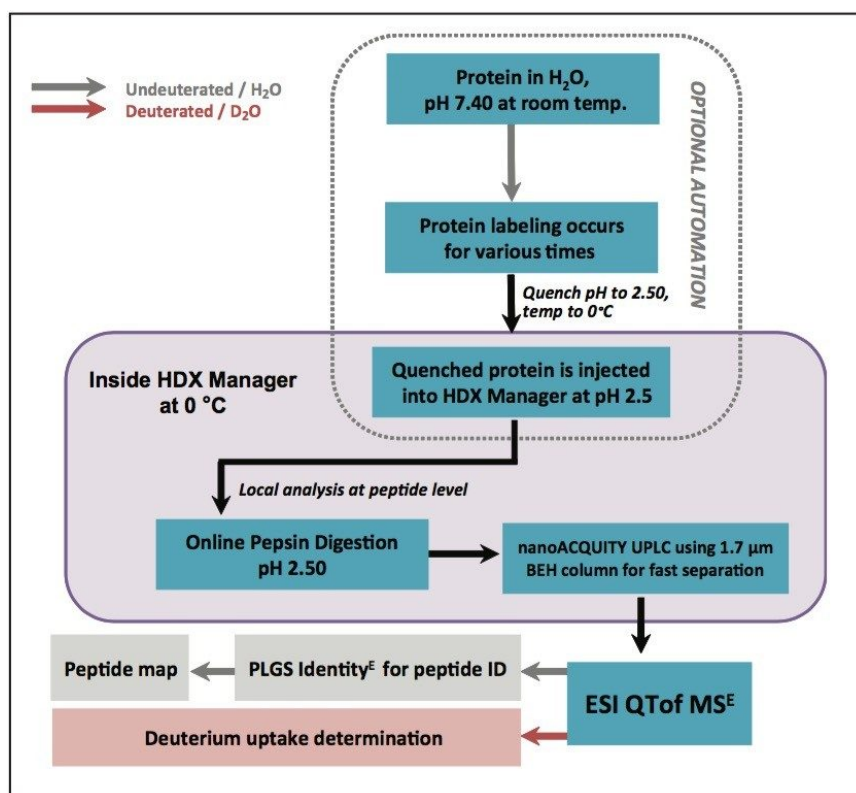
Undeuterated / $H_2O$
Deuterated / $D_2O$

Protein in $H_2O$, pH 7.40 at room temp.

OPTIONAL AUTOMATION

Protein labeling occurs for various times

Quench pH to 2.50, temp to 0°C

Inside HDX Manager at 0 °C

Quenched protein is injected into HDX Manager at pH 2.5

Local analysis at peptide level

Online Pepsin Digestion pH 2.50

nanoACQUITY UPLC using 1.7 µm BEH column for fast separation

Peptide map

PLGS Identity$^E$ for peptide ID

ESI QTof MS$^E$

Deuterium uptake determination